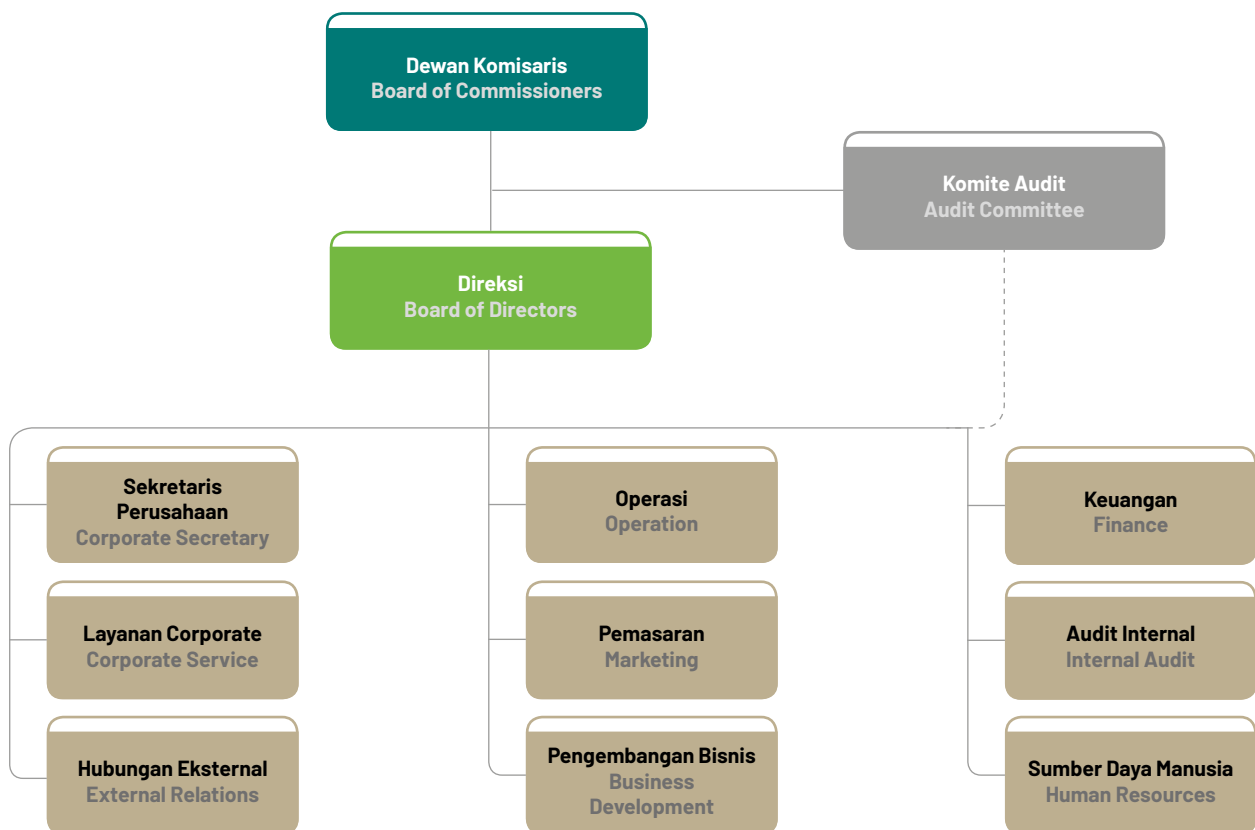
Dewan Komisaris
Board of Commissioners

Komite Audit
Audit Committee

Direksi
Board of Directors

Sekretaris Perusahaan
Corporate Secretary

Layanan Corporate
Corporate Service

Hubungan Eksternal
External Relations

Operasi
Operation

Pemasaran
Marketing

Pengembangan Bisnis
Business Development

Keuangan
Finance

Audit Internal
Internal Audit

Sumber Daya Manusia
Human Resources